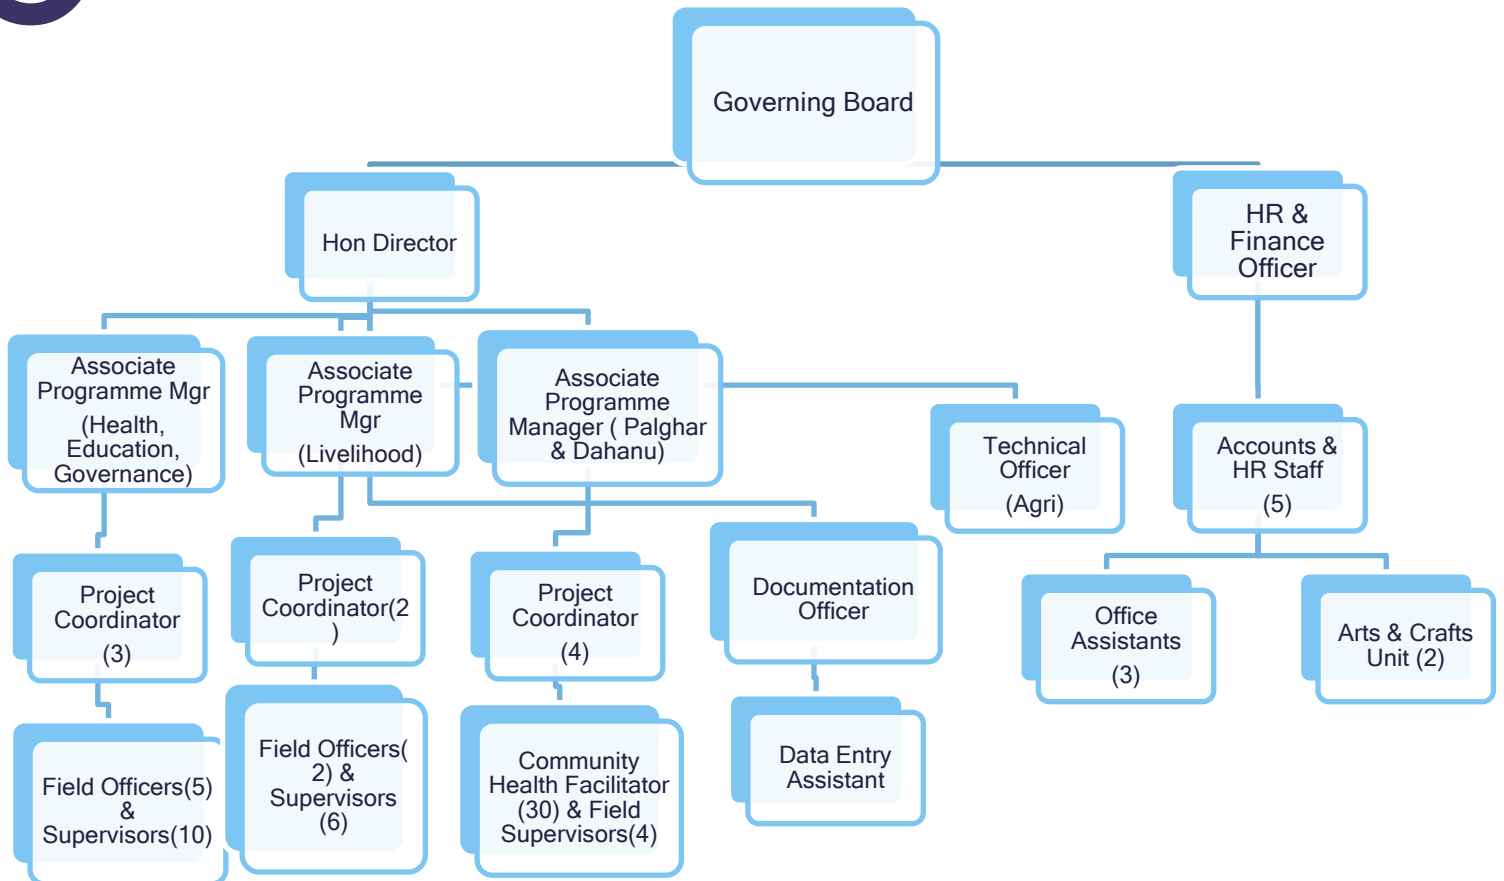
Governing Board

Hon Director

HR & Finance Officer

Associate Programme Mgr (Health, Education, Governance)

Associate Programme Mgr (Livelihood)

Associate Programme Manager ( Palghar & Dahanu)

Technical Officer (Agri)

Accounts & HR Staff (5)

Project Coordinator (3)

Project Coordinator(2 )

Project Coordinator (4)

Documentation Officer

Office Assistants (3)

Arts & Crafts Unit (2)

Field Officers(5) & Supervisors(10)

Field Officers( 2) & Supervisors (6)

Community Health Facilitator (30) & Field Supervisors(4)

Data Entry Assistant